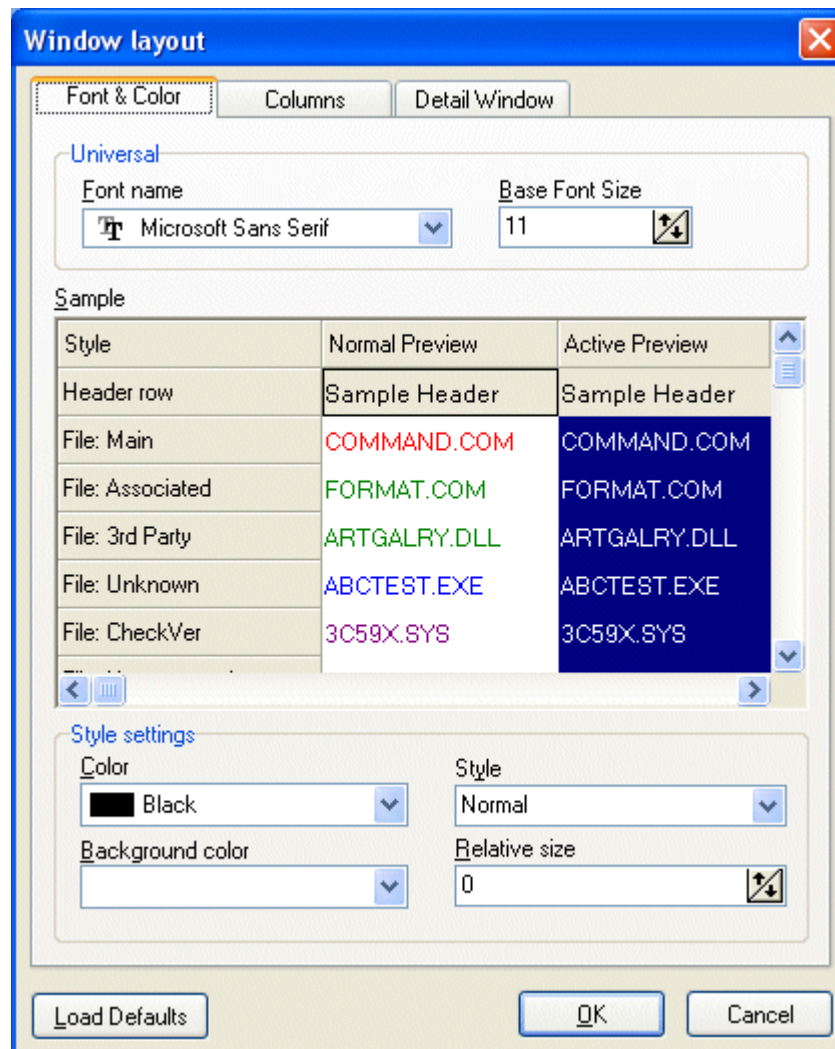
Window layout

Font & Color | Columns | Detail Window

Universal

Font name
Microsoft Sans Serif

Base Font Size
11

Sample

| Style | Normal Preview | Active Preview |
|---|---|---|
| Header row | Sample Header | Sample Header |
| File: Main | COMMAND.COM | COMMAND.COM |
| File: Associated | FORMAT.COM | FORMAT.COM |
| File: 3rd Party | ARTGALRY.DLL | ARTGALRY.DLL |
| File: Unknown | ABCTEST.EXE | ABCTEST.EXE |
| File: CheckVer | 3C59X.SYS | 3C59X.SYS |
| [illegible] | | |

Style settings

Color
Black

Style
Normal

Background color

Relative size
0

Load Defaults

OK

Cancel